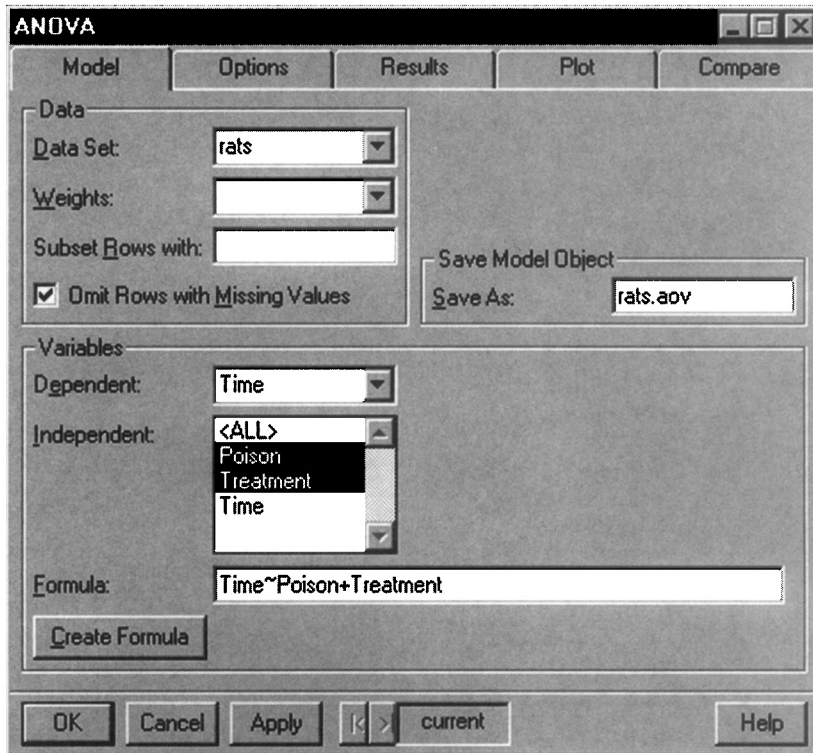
ANOVA

Model | Options | Results | Plot | Compare

Data
Data Set: rats
Weights:
Subset Rows with:
☑ Omit Rows with Missing Values

Save Model Object
Save As: rats.aov

Variables
Dependent: Time
Independent: <ALL>
Poison
Treatment
Time

Formula: Time~Poison+Treatment

Create Formula

OK Cancel Apply |< > current Help